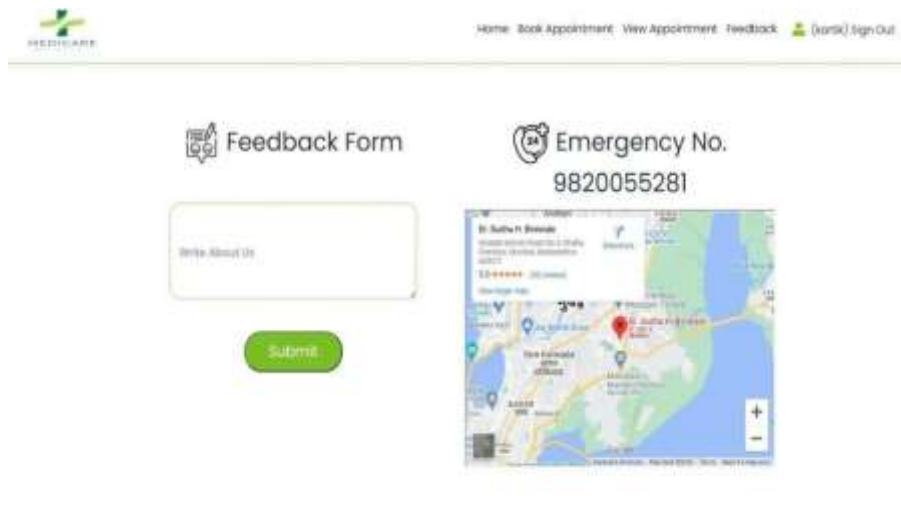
MEDICARE

Home Book Appointment View Appointment Feedback (kartik) Sign Out

Feedback Form

Emergency No.
9820055281

Write About Us

Submit

Dr. Sudha H. Bhende

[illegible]

Directions

5.0 ★★★★★ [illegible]

View larger map

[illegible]

+
−